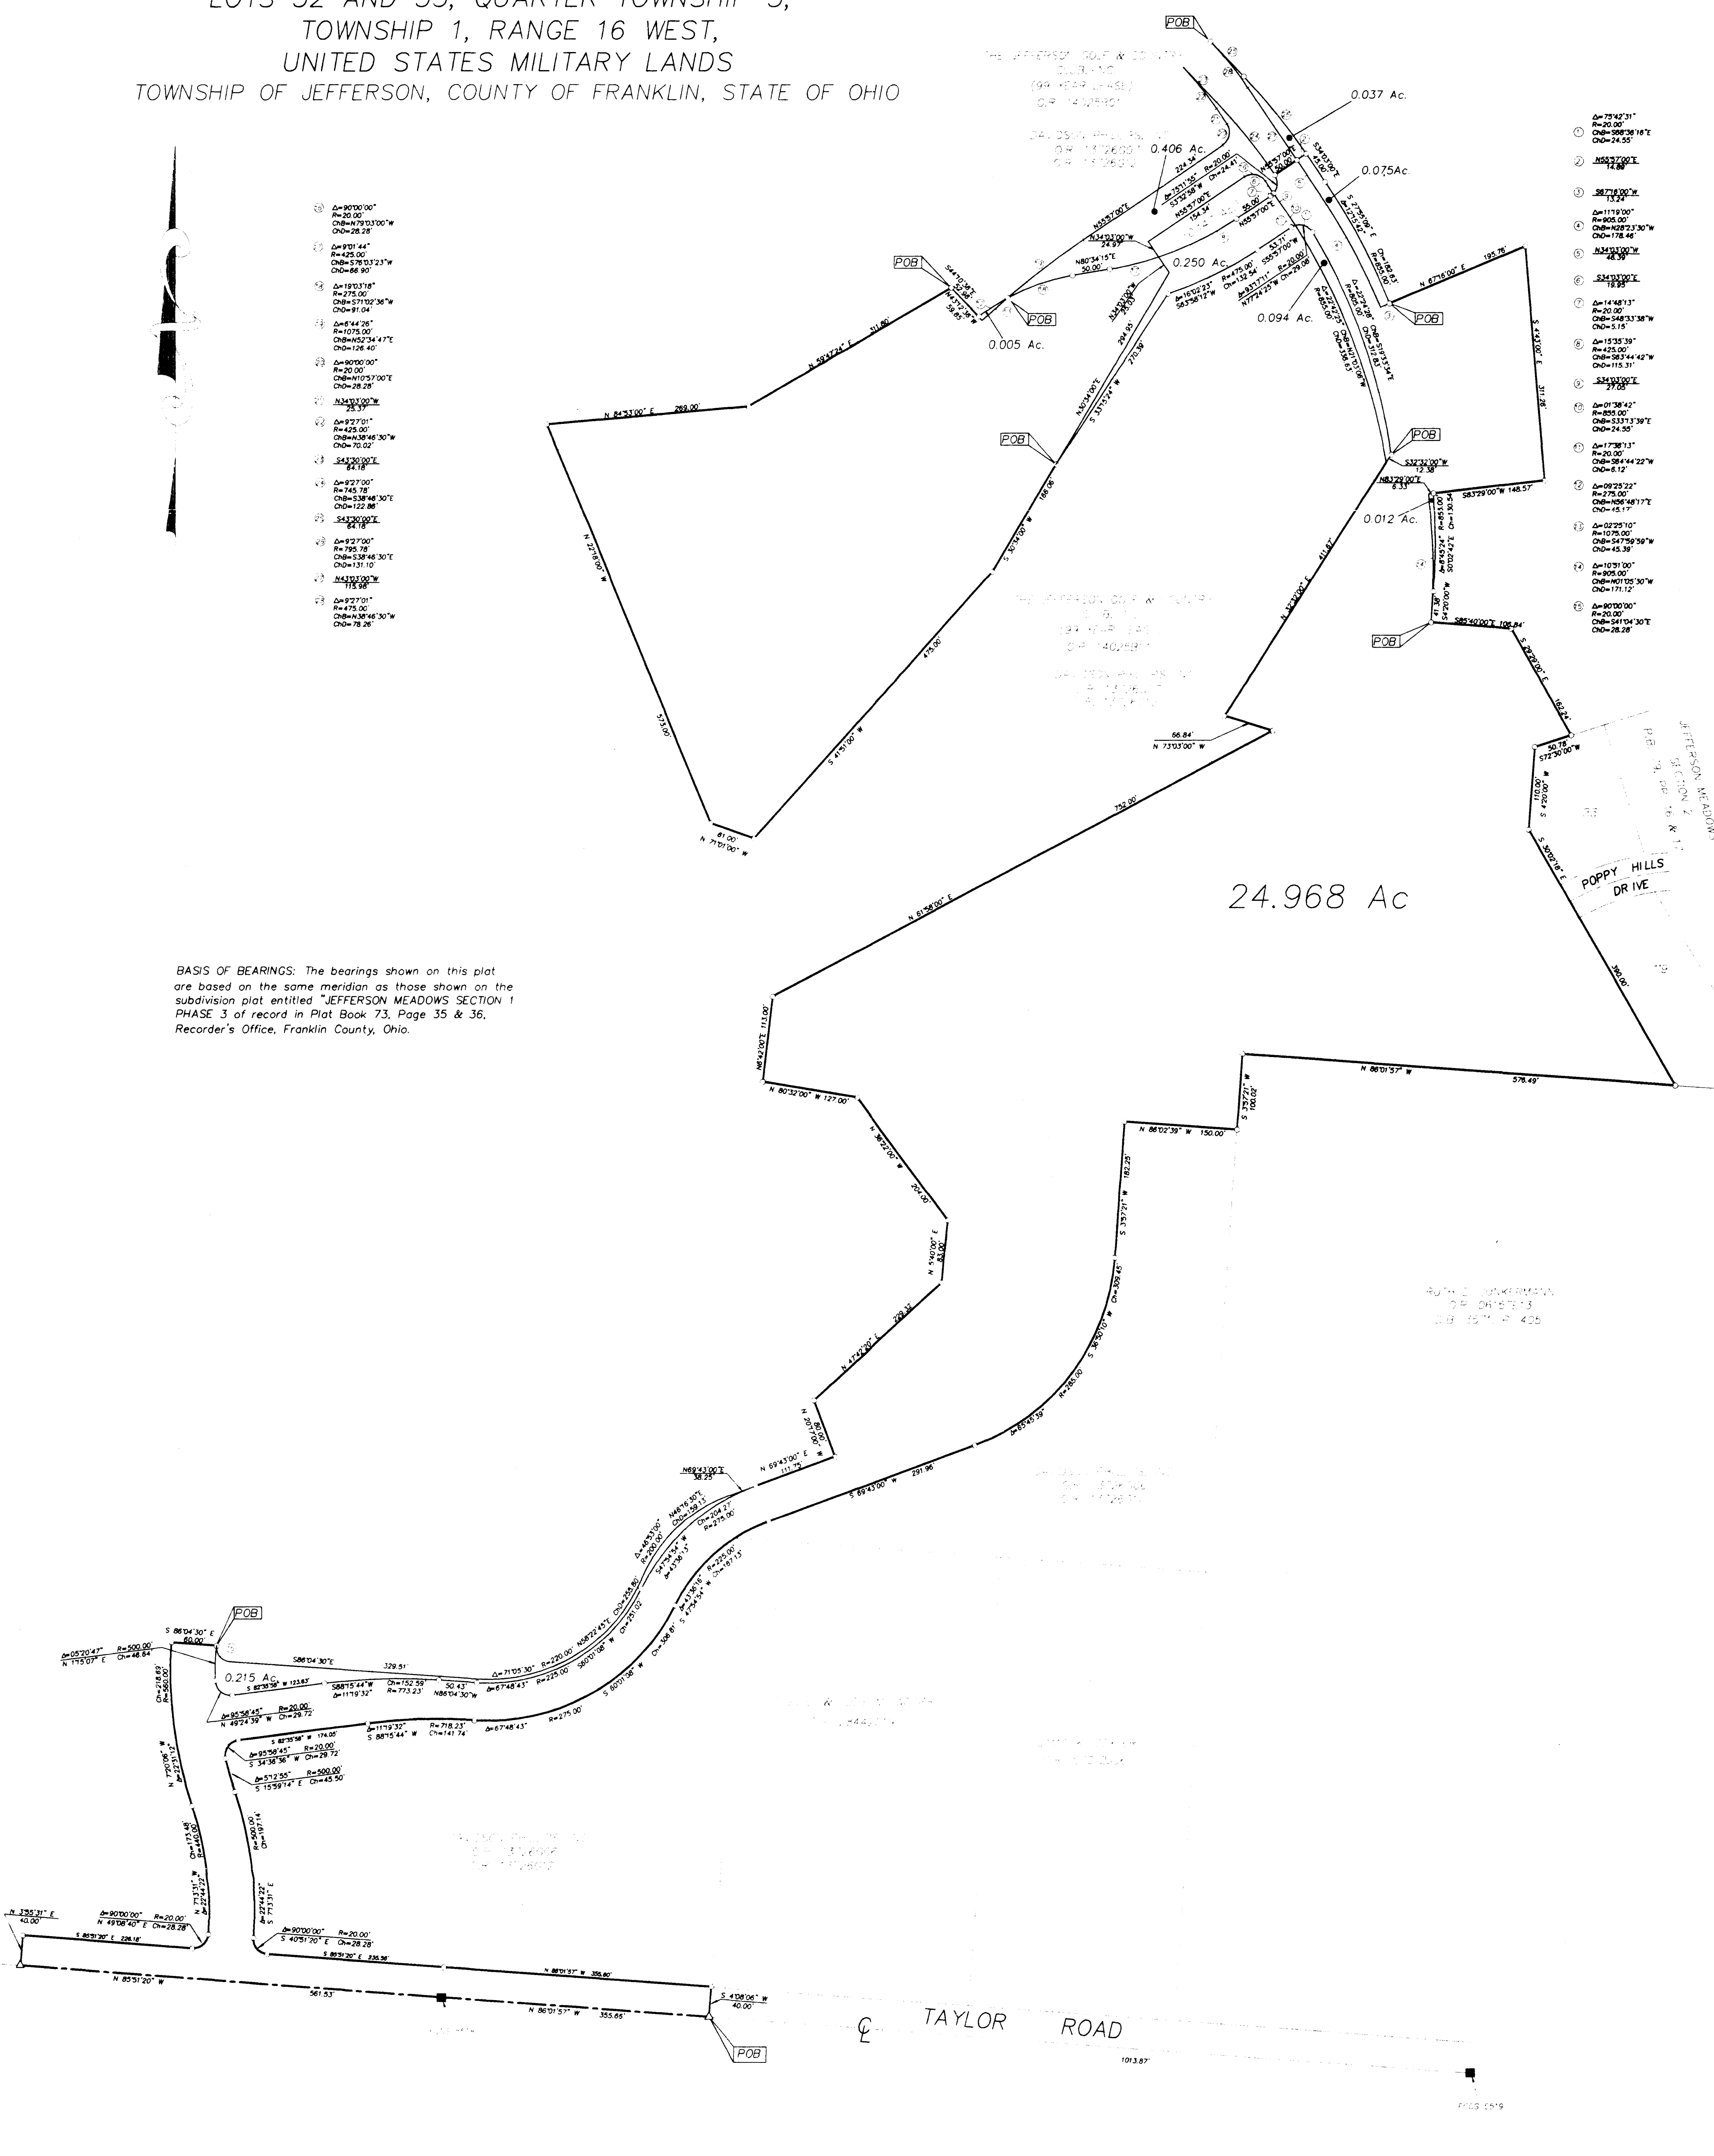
LOTS 32 AND 33, QUARTER TOWNSHIP 3,
TOWNSHIP 1, RANGE 16 WEST,
UNITED STATES MILITARY LANDS
TOWNSHIP OF JEFFERSON, COUNTY OF FRANKLIN, STATE OF OHIO

Δ=90°00'00" R=20.00' ChB=N79°03'00"W ChD=28.28'
Δ=9°01'44" R=425.00' ChB=S76°03'23"W ChD=66.90'
Δ=19°03'18" R=275.00' ChB=S71°02'36"W ChD=91.04'
Δ=6°44'26" R=1075.00' ChB=N52°34'47"E ChD=126.40'
Δ=90°00'00" R=20.00' ChB=N10°57'00"E ChD=28.28'
N34°03'00"W 25.37'
Δ=9°27'01" R=425.00' ChB=N38°46'30"W ChD=70.02'
S43°30'00"E 64.18'
Δ=9°27'00" R=745.78' ChB=S38°46'30"E ChD=122.86'
S43°30'00"E 64.18'
Δ=9°27'00" R=795.78' ChB=S38°46'30"E ChD=131.10'
N43°03'00"W 115.98'
Δ=9°27'01" R=475.00' ChB=N38°46'30"W ChD=78.26'

Δ=75°42'31" R=20.00' ChB=S88°38'16"E ChD=24.55'
N55°57'00"E 14.88'
S87°16'00"W 13.24'
Δ=11°19'00" R=905.00' ChB=N28°23'30"W ChD=178.46'
N34°03'00"W 48.39'
S34°03'00"E 19.95'
Δ=14°48'13" R=20.00' ChB=S48°33'38"W ChD=5.15'
Δ=15°35'39" R=425.00' ChB=S83°44'42"W ChD=115.31'
S34°03'00"E 27.05'
Δ=01°38'42" R=855.00' ChB=S33°13'39"E ChD=24.55'
Δ=17°38'13" R=20.00' ChB=S84°44'22"W ChD=6.12'
Δ=09°25'22" R=275.00' ChB=N56°48'17"E ChD=45.17'
Δ=02°25'10" R=1075.00' ChB=S47°59'59"W ChD=45.39'
Δ=10°51'00" R=905.00' ChB=N01°05'30"W ChD=171.12'
Δ=90°00'00" R=20.00' ChB=S41°04'30"E ChD=28.28'

POB
0.037 Ac.
0.406 Ac.
0.075Ac.
0.250 Ac.
0.094 Ac.
0.005 Ac.
0.012 Ac.
0.215 Ac.
24.968 Ac
POB

N 59°47'24" E 311.60'
N 84°53'00" E 269.00'
N 22°18'00" W 373.00'
S 41°51'00" W 475.00'
S 30°34'00" W 186.06'
N 71°01'00" W 61.00'
N 67°16'00" E 195.76'
S 4°33'00" E 311.76'
S83°29'00"W 148.57'
S85°40'00"E 106.84'
N 32°33'00" E 411.67'
N 73°03'00" W 66.84'
N 61°58'00" E 752.00'
POPPY HILLS DRIVE
S 30°02'18" E 390.00'
N 86°01'57" W 576.49'
S 3°57'21" W 100.02'
N 86°02'39" W 150.00'
S 3°57'21" W 182.25'
S 36°50'00" W 309.45'
N 80°32'00" W 127.00'
N 38°22'00" W 204.00'
N 5°40'00" E 83.00'
N 47°42'00" E 229.32'
N 20°17'00" W 80.00'
N 69°43'00" E 111.75'
N69°43'00"E 38.25'
S 69°43'00" W 291.96'
N6°42'00"E 113.00'
S86°04'30"E 329.51'
S 86°04'30" E 60.00'
N 85°51'20" W 561.53'
N 86°01'57" W 355.65'
S 4°08'06" W 40.00'
N 3°55'31" E 40.00'
TAYLOR ROAD
1013.87'

JEFFERSON MEADOWS SECTION 2

BASIS OF BEARINGS: The bearings shown on this plat are based on the same meridian as those shown on the subdivision plat entitled "JEFFERSON MEADOWS SECTION 1 PHASE 3 of record in Plat Book 73, Page 35 & 36, Recorder's Office, Franklin County, Ohio.

RUTH E. JUNKERMANN